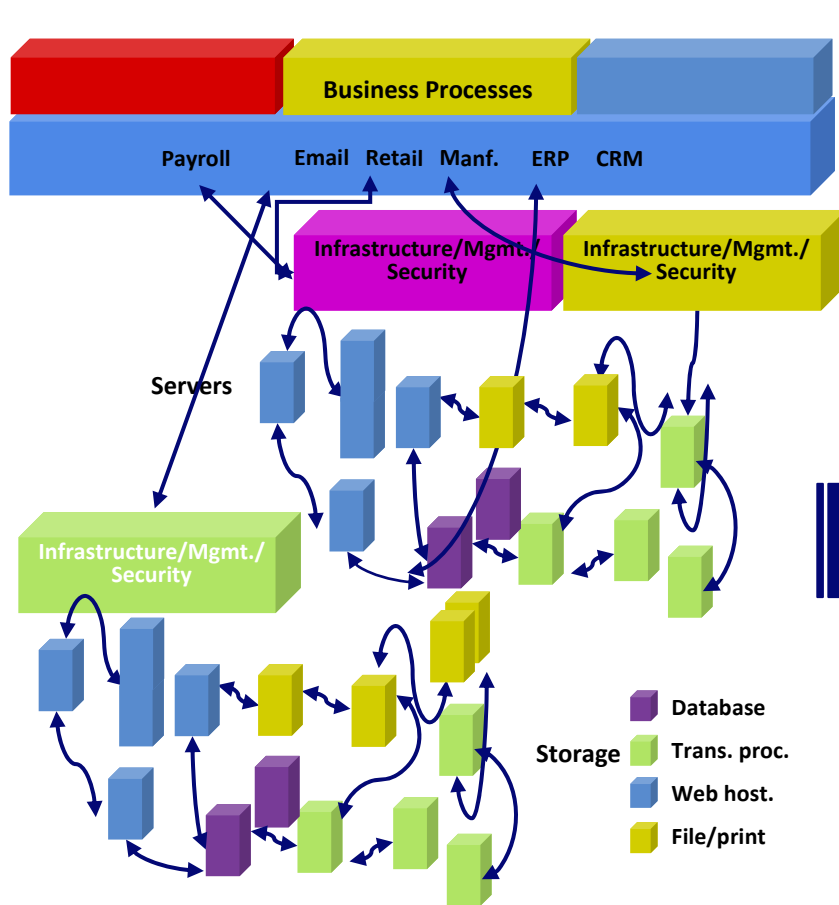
Business Processes

Payroll Email Retail Manf. ERP CRM

Infrastructure/Mgmt./ Security

Infrastructure/Mgmt./ Security

Servers

Infrastructure/Mgmt./ Security

Storage

Database

Trans. proc.

Web host.

File/print